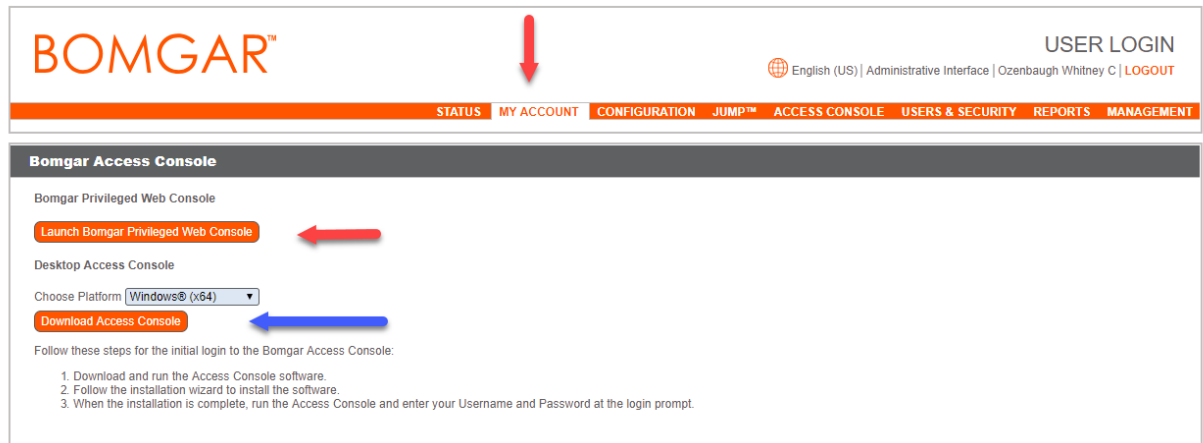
BOMGAR™

USER LOGIN

English (US) | Administrative Interface | Ozenbaugh Whitney C | LOGOUT

STATUS MY ACCOUNT CONFIGURATION JUMP™ ACCESS CONSOLE USERS & SECURITY REPORTS MANAGEMENT

Bomgar Access Console

Bomgar Privileged Web Console

Launch Bomgar Privileged Web Console

Desktop Access Console

Choose Platform Windows® (x64)

Download Access Console

Follow these steps for the initial login to the Bomgar Access Console:

1. Download and run the Access Console software.
2. Follow the installation wizard to install the software.
3. When the installation is complete, run the Access Console and enter your Username and Password at the login prompt.